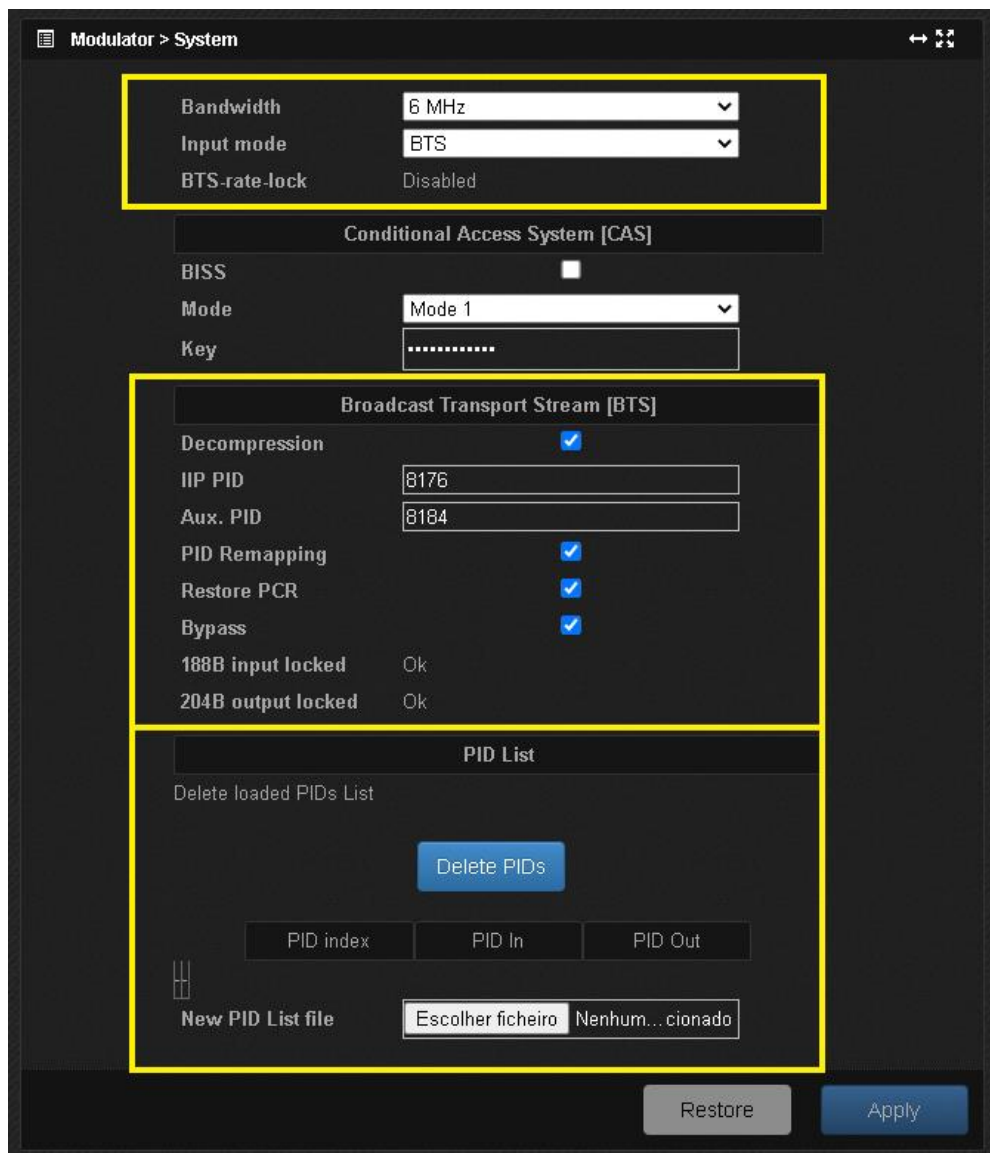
Modulator > System

Bandwidth 6 MHz
Input mode BTS
BTS-rate-lock Disabled

Conditional Access System [CAS]

BISS
Mode Mode 1
Key ••••••••••••••

Broadcast Transport Stream [BTS]

Decompression
IIP PID 8176
Aux. PID 8184
PID Remapping
Restore PCR
Bypass
188B input locked Ok
204B output locked Ok

PID List

Delete loaded PIDs List

Delete PIDs

| PID index | PID In | PID Out |
|---|---|---|

New PID List file Escolher ficheiro Nenhum…cionado

Restore Apply